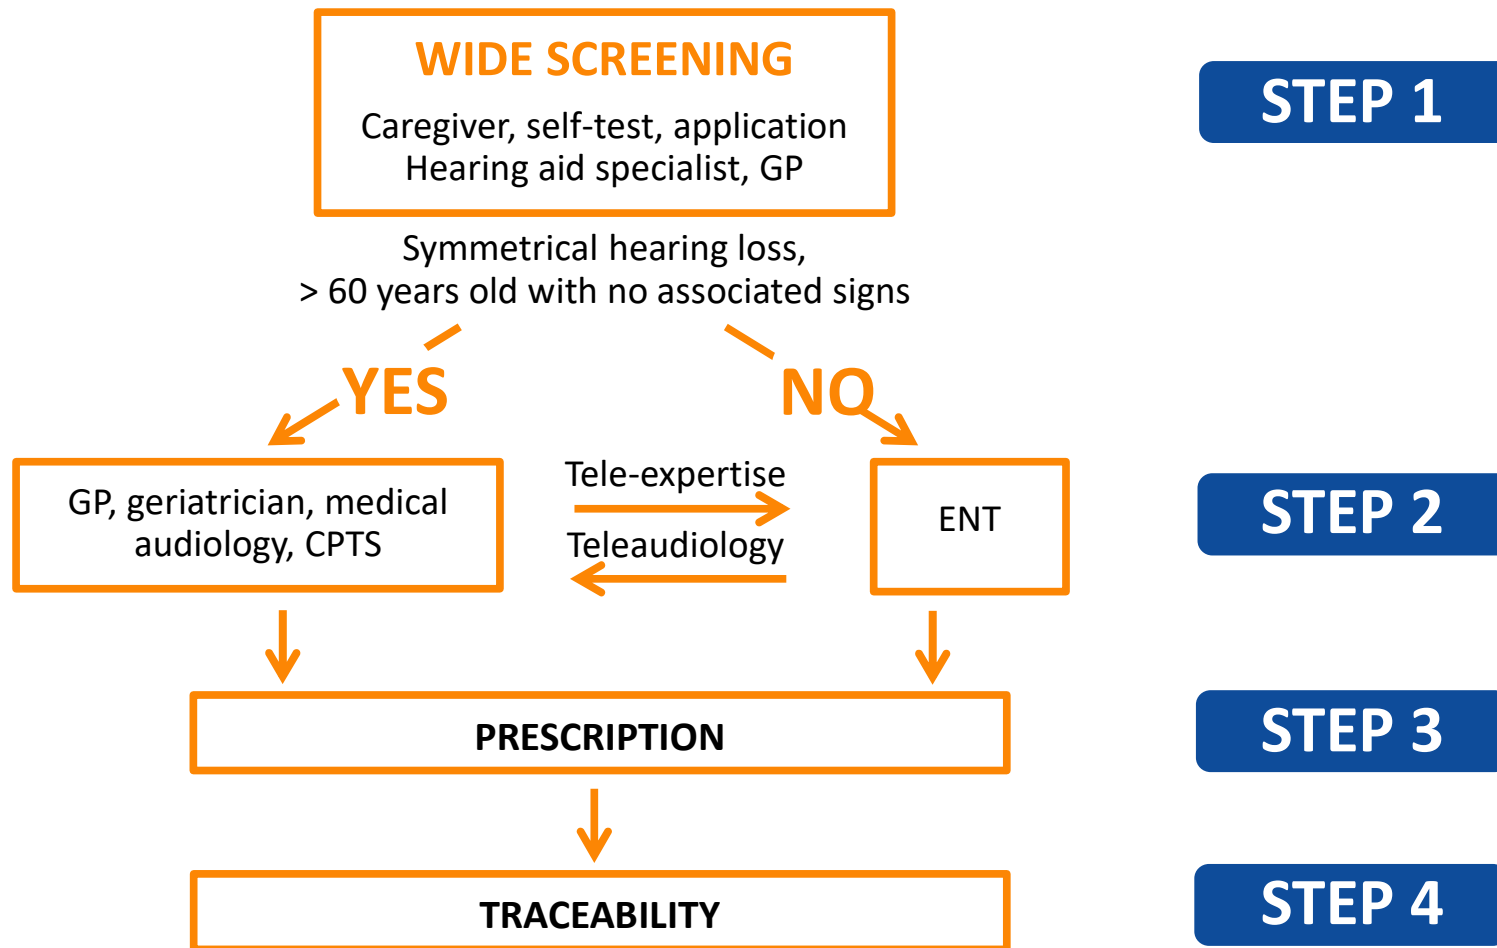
WIDE SCREENING

Caregiver, self-test, application
Hearing aid specialist, GP

STEP 1

Symmetrical hearing loss,
> 60 years old with no associated signs

YES

NO

GP, geriatrician, medical audiology, CPTS

Tele-expertise

Teleaudiology

ENT

STEP 2

PRESCRIPTION

STEP 3

TRACEABILITY

STEP 4